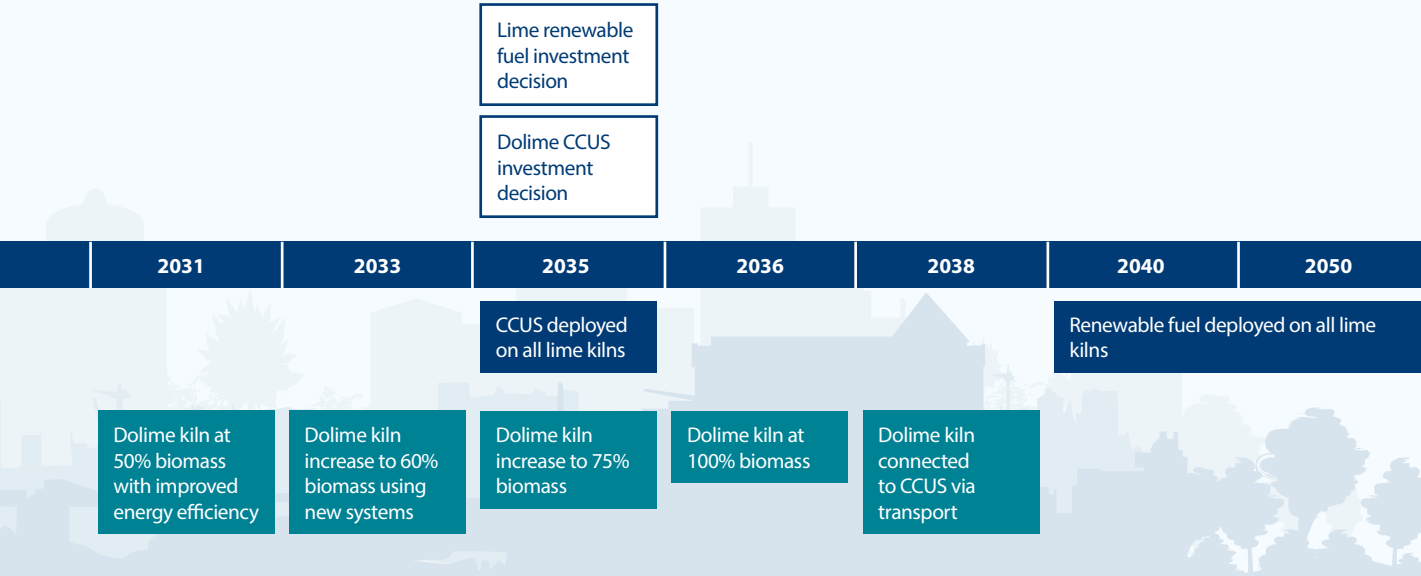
Lime renewable fuel investment decision

Dolime CCUS investment decision

| 2031 | 2033 | 2035 | 2036 | 2038 | 2040 | 2050 |
|---|---|---|---|---|---|---|

CCUS deployed on all lime kilns

Renewable fuel deployed on all lime kilns

Dolime kiln at 50% biomass with improved energy efficiency

Dolime kiln increase to 60% biomass using new systems

Dolime kiln increase to 75% biomass

Dolime kiln at 100% biomass

Dolime kiln connected to CCUS via transport